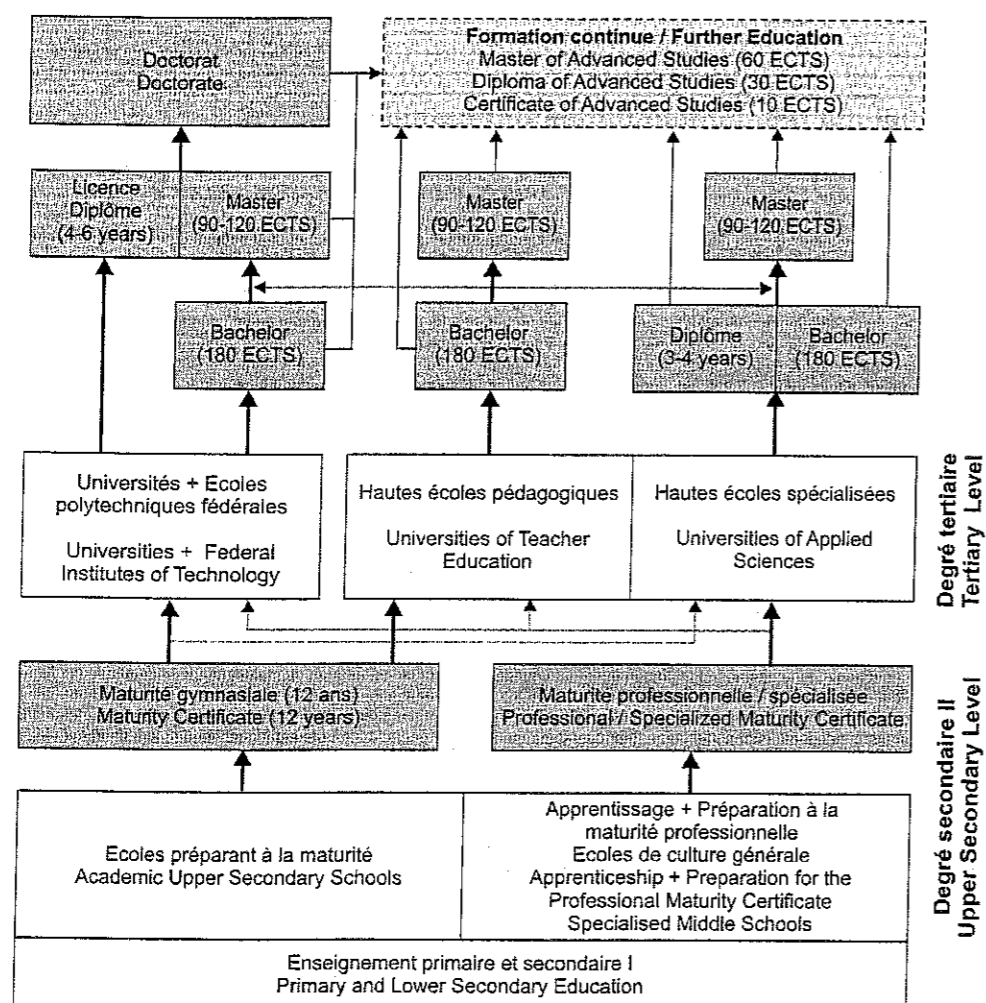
Doctorat
Doctorate

Formation continue / Further Education
Master of Advanced Studies (60 ECTS)
Diploma of Advanced Studies (30 ECTS)
Certificate of Advanced Studies (10 ECTS)

Licence
Diplôme
(4-6 years)

Master
(90-120 ECTS)

Master
(90-120 ECTS)

Master
(90-120 ECTS)

Bachelor
(180 ECTS)

Bachelor
(180 ECTS)

Diplôme
(3-4 years)

Bachelor
(180 ECTS)

Universités + Ecoles polytechniques fédérales

Universities + Federal Institutes of Technology

Hautes écoles pédagogiques

Universities of Teacher Education

Hautes écoles spécialisées

Universities of Applied Sciences

Degré tertiaire
Tertiary Level

Maturité gymnasiale (12 ans)
Maturity Certificate (12 years)

Maturité professionnelle / spécialisée
Professional / Specialized Maturity Certificate

Degré secondaire II
Upper Secondary Level

Ecoles préparant à la maturité
Academic Upper Secondary Schools

Apprentissage + Préparation à la maturité professionnelle
Ecoles de culture générale
Apprenticeship + Preparation for the Professional Maturity Certificate
Specialised Middle Schools

Enseignement primaire et secondaire I
Primary and Lower Secondary Education